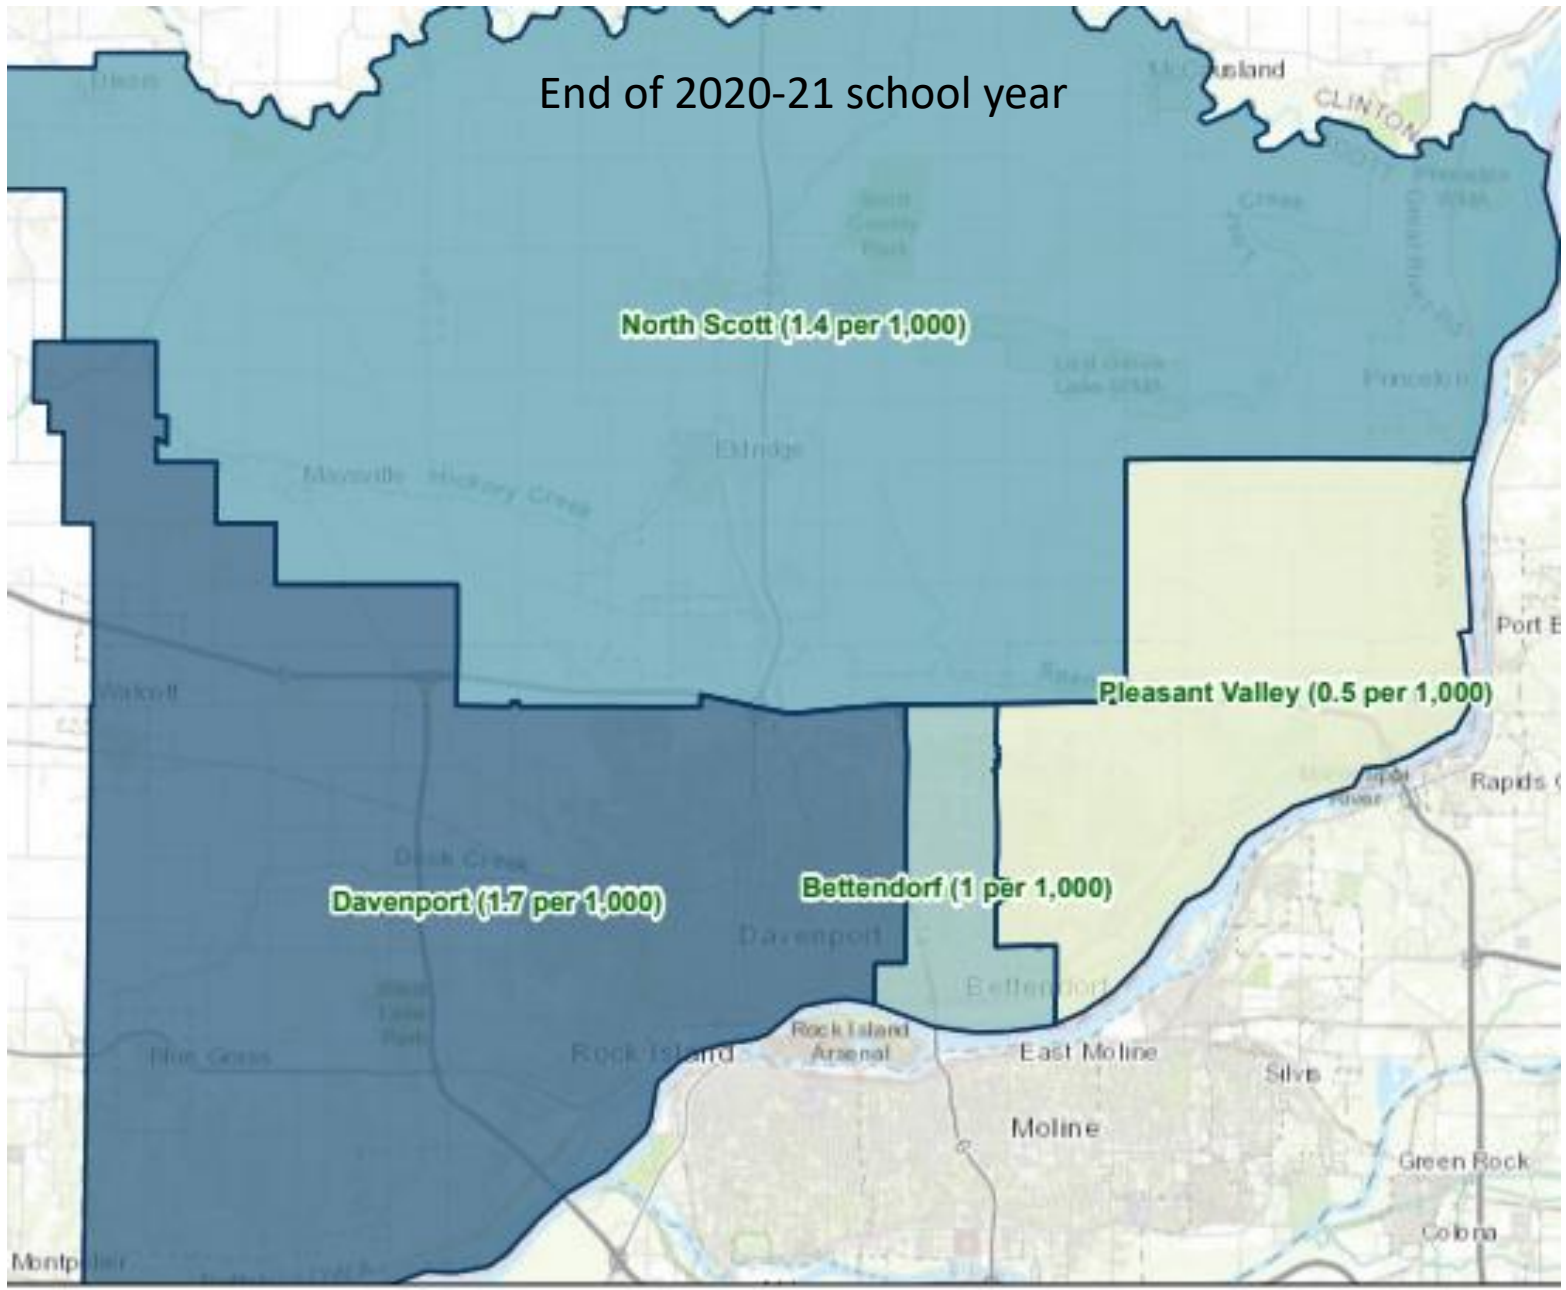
End of 2020-21 school year

McCausland

CLINTON

North Scott (1.4 per 1,000)

Eldridge

Maysville Hickory Creek

Princeton

Port B

Walcott

Pleasant Valley (0.5 per 1,000)

Rapids C

Duck Creek

Davenport (1.7 per 1,000)

Bettendorf (1 per 1,000)

Davenport

Bettendorf

Rock Island Arsenal

Blue Grass

Rock Island

East Moline

Silvis

Moline

Green Rock

Colona

Montpelier